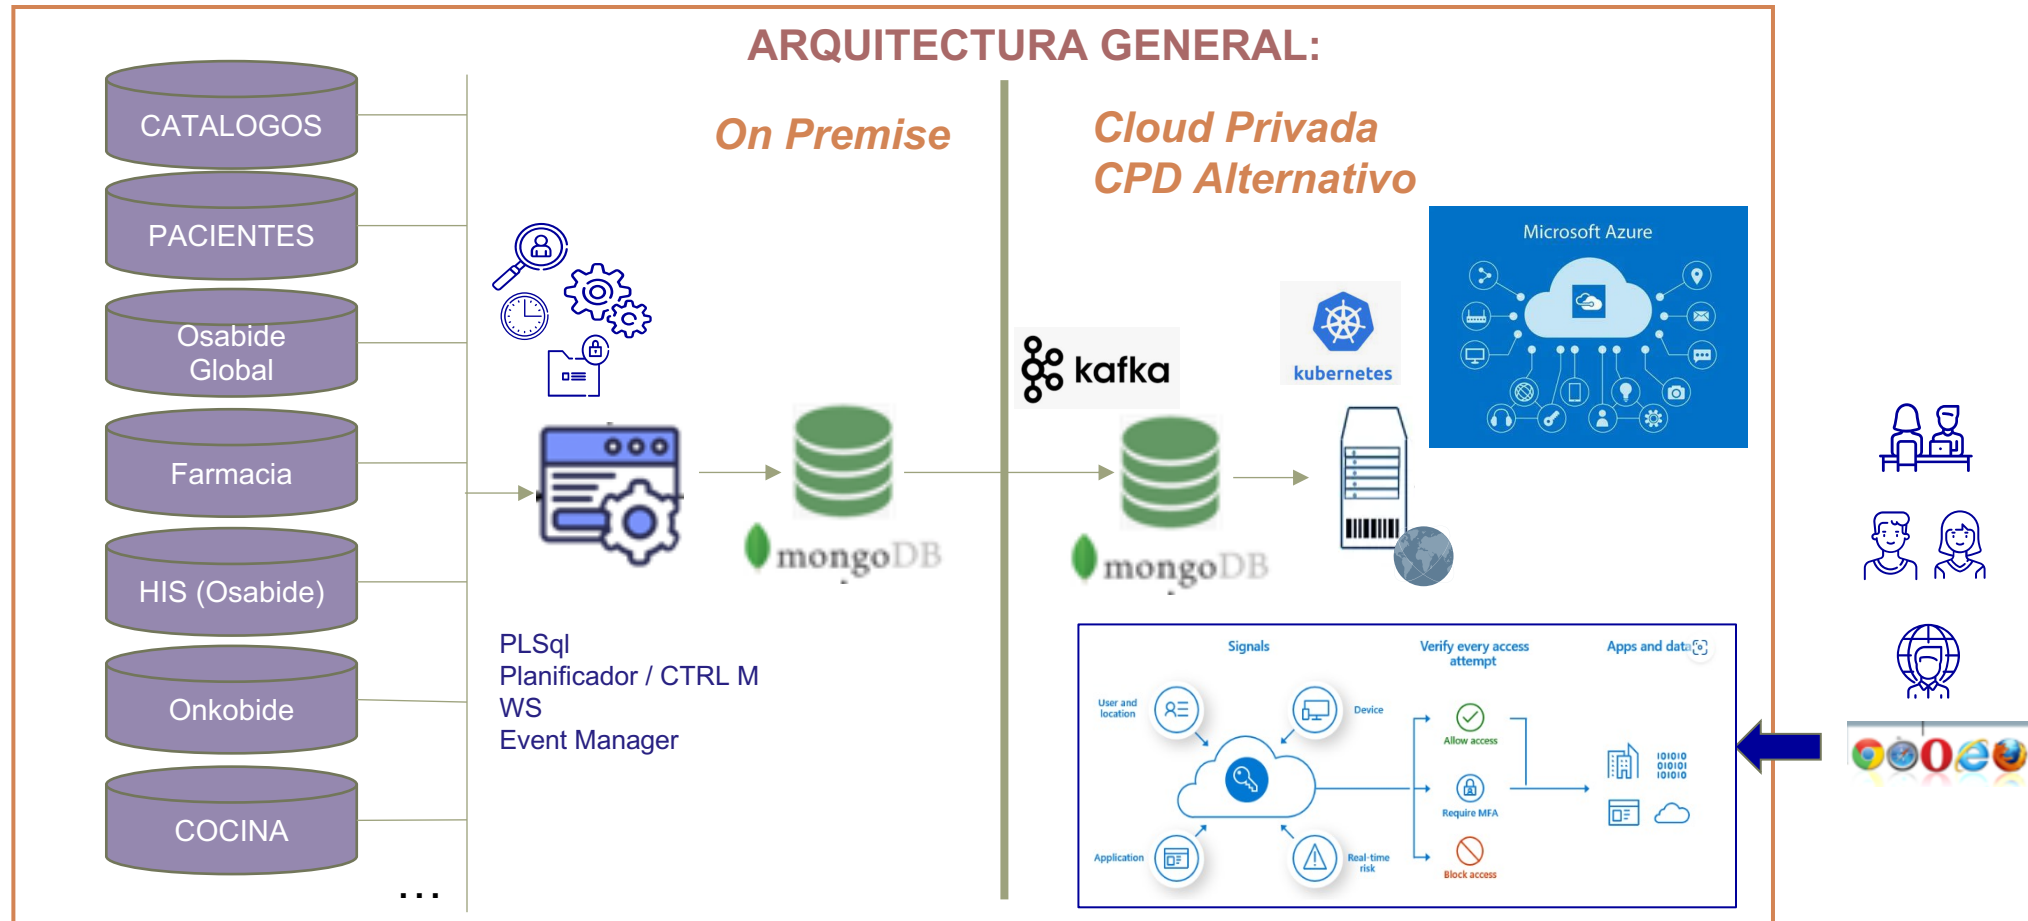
ARQUITECTURA GENERAL:

CATALOGOS

PACIENTES

Osabide Global

Farmacia

HIS (Osabide)

Onkobide

COCINA

...

On Premise

mongoDB

PLSql
Planificador / CTRL M
WS
Event Manager

Cloud Privada
CPD Alternativo

kafka

kubernetes

Microsoft Azure

mongoDB

Signals

Verify every access attempt

Apps and data

User and location

Device

Allow access

Require MFA

Application

Real-time risk

Block access

101010
010101
101010